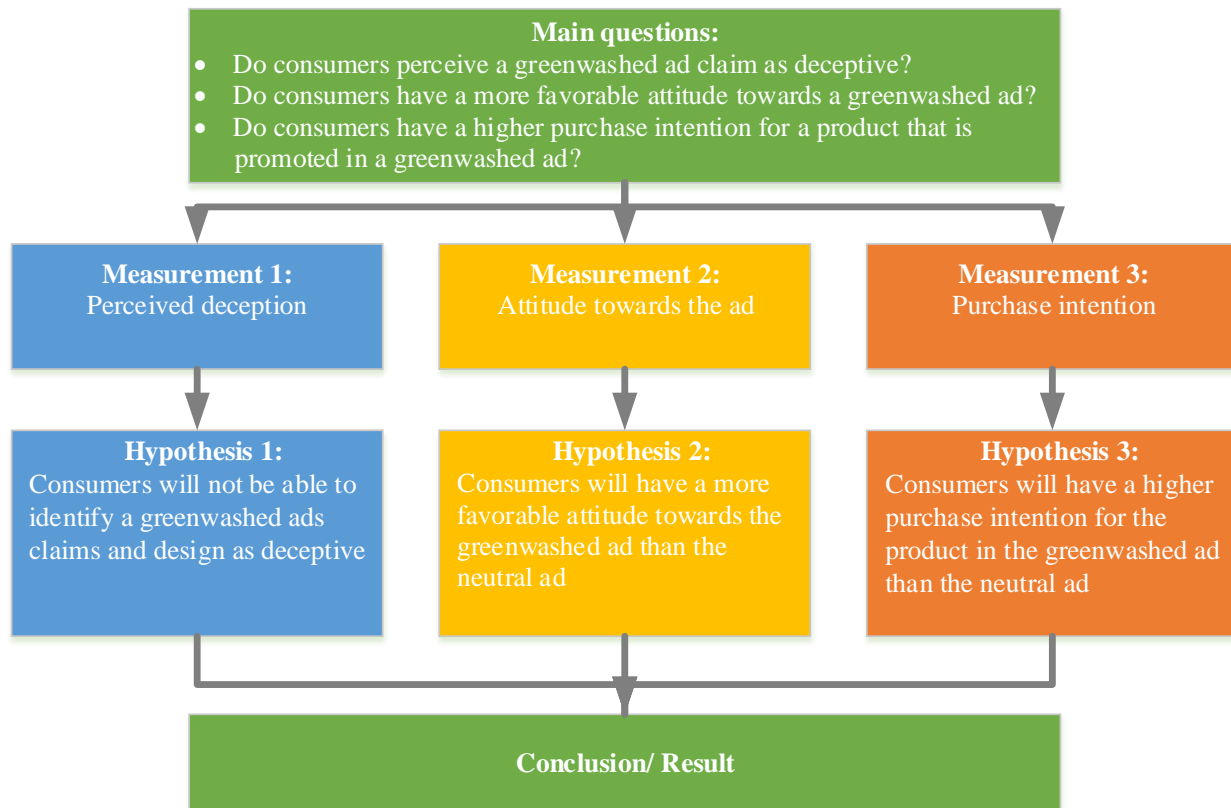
**Main questions:**

- Do consumers perceive a greenwashed ad claim as deceptive?
- Do consumers have a more favorable attitude towards a greenwashed ad?
- Do consumers have a higher purchase intention for a product that is promoted in a greenwashed ad?

**Measurement 1:**
Perceived deception

**Measurement 2:**
Attitude towards the ad

**Measurement 3:**
Purchase intention

**Hypothesis 1:**
Consumers will not be able to identify a greenwashed ads claims and design as deceptive

**Hypothesis 2:**
Consumers will have a more favorable attitude towards the greenwashed ad than the neutral ad

**Hypothesis 3:**
Consumers will have a higher purchase intention for the product in the greenwashed ad than the neutral ad

**Conclusion/ Result**